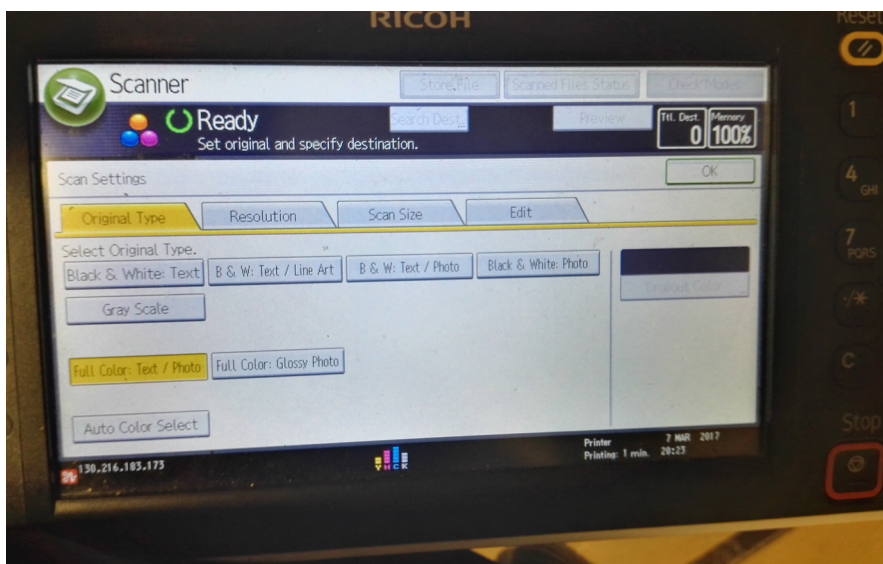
RICOH

Reset

Scanner

Store File

Scanned Files Status

Check Modes

Ready

Set original and specify destination.

Search Dest.

Preview

Ttl. Dest.
0

Memory
100%

Scan Settings

OK

Original Type

Resolution

Scan Size

Edit

Select Original Type.

Black & White: Text

B & W: Text / Line Art

B & W: Text / Photo

Black & White: Photo

Dropout Color

Gray Scale

Full Color: Text / Photo

Full Color: Glossy Photo

Auto Color Select

130.216.183.173

Y M C K

Printer
Printing: 1 min.

7 MAR 2017
20:23

1

4
GHI

7
PQRS

C

Stop